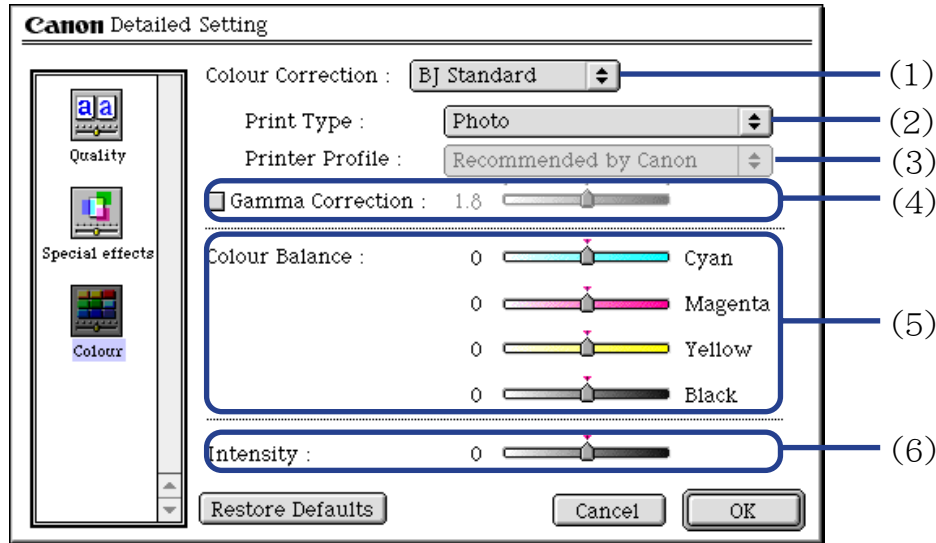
Canon Detailed Setting

Quality

Special effects

Colour

Colour Correction : BJ Standard

Print Type : Photo

Printer Profile : Recommended by Canon

Gamma Correction : 1.8

Colour Balance : 0 Cyan

0 Magenta

0 Yellow

0 Black

Intensity : 0

Restore Defaults

Cancel

OK

(1)

(2)

(3)

(4)

(5)

(6)